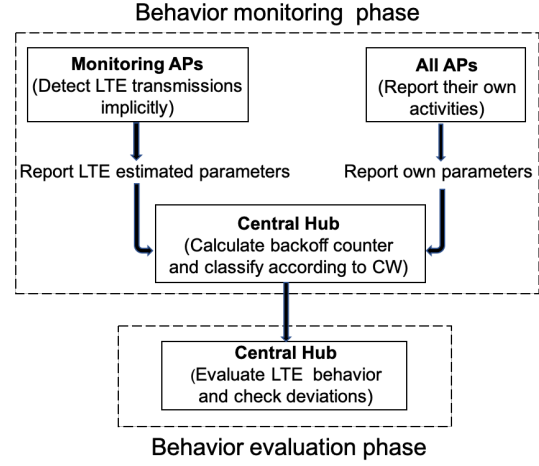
Behavior monitoring phase

Monitoring APs
(Detect LTE transmissions implicitly)

All APs
(Report their own activities)

Report LTE estimated parameters

Report own parameters

Central Hub
(Calculate backoff counter and classify according to CW)

Central Hub
(Evaluate LTE behavior and check deviations)

Behavior evaluation phase